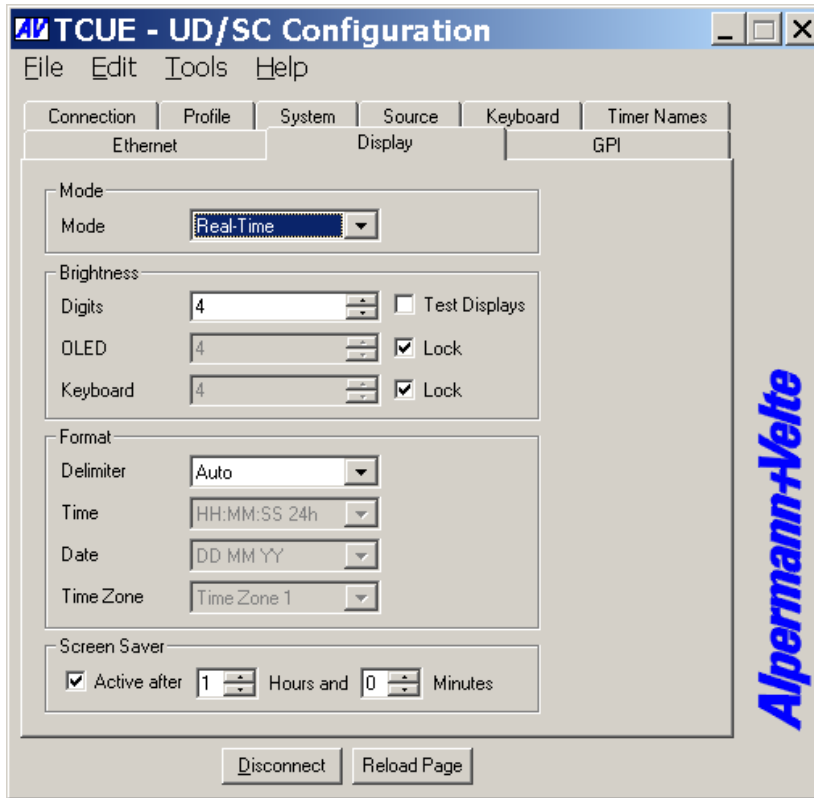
AV TCUE - UD/SC Configuration

File Edit Tools Help

Connection Profile System Source Keyboard Timer Names
Ethernet Display GPI

Mode
Mode Real-Time

Brightness
Digits 4 Test Displays
OLED 4 Lock
Keyboard 4 Lock

Format
Delimiter Auto
Time HH:MM:SS 24h
Date DD MM YY
Time Zone Time Zone 1

Screen Saver
Active after 1 Hours and 0 Minutes

Alpermann+Velte

Disconnect Reload Page